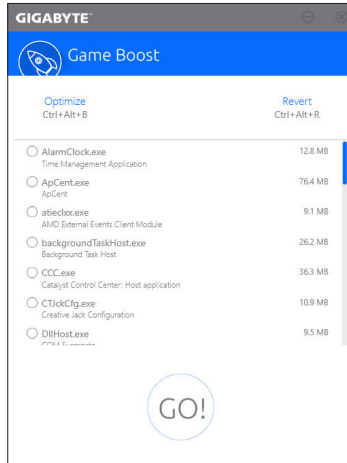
GIGABYTE™

Game Boost

Optimize
Ctrl+Alt+B

Revert
Ctrl+Alt+R

AlarmClock.exe
Time Management Application
12.8 MB

ApCent.exe
ApCent
76.4 MB

atieclxx.exe
AMD External Events Client Module
9.1 MB

backgroundTaskHost.exe
Background Task Host
26.2 MB

CCC.exe
Catalyst Control Center: Host application
36.3 MB

CTJckCfg.exe
Creative Jack Configuration
10.9 MB

DllHost.exe
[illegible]
9.5 MB

GO!